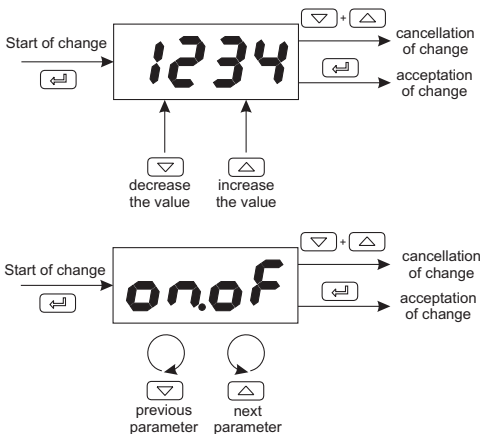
Start of change

1234

+

cancellation of change

acceptation of change

decrease the value

increase the value

Start of change

on.oF

+

cancellation of change

acceptation of change

previous parameter

next parameter